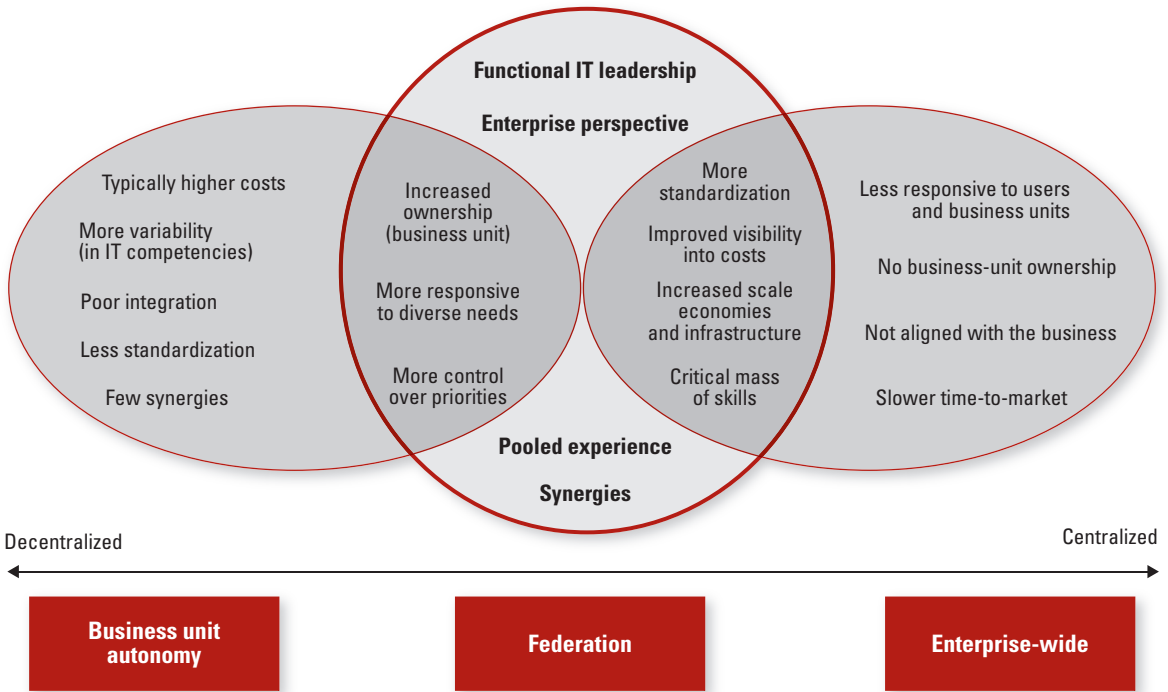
Functional IT leadership

Enterprise perspective

Typically higher costs

More variability (in IT competencies)

Poor integration

Less standardization

Few synergies

Increased ownership (business unit)

More responsive to diverse needs

More control over priorities

More standardization

Improved visibility into costs

Increased scale economies and infrastructure

Critical mass of skills

Less responsive to users and business units

No business-unit ownership

Not aligned with the business

Slower time-to-market

Pooled experience

Synergies

Decentralized

Centralized

Business unit autonomy

Federation

Enterprise-wide